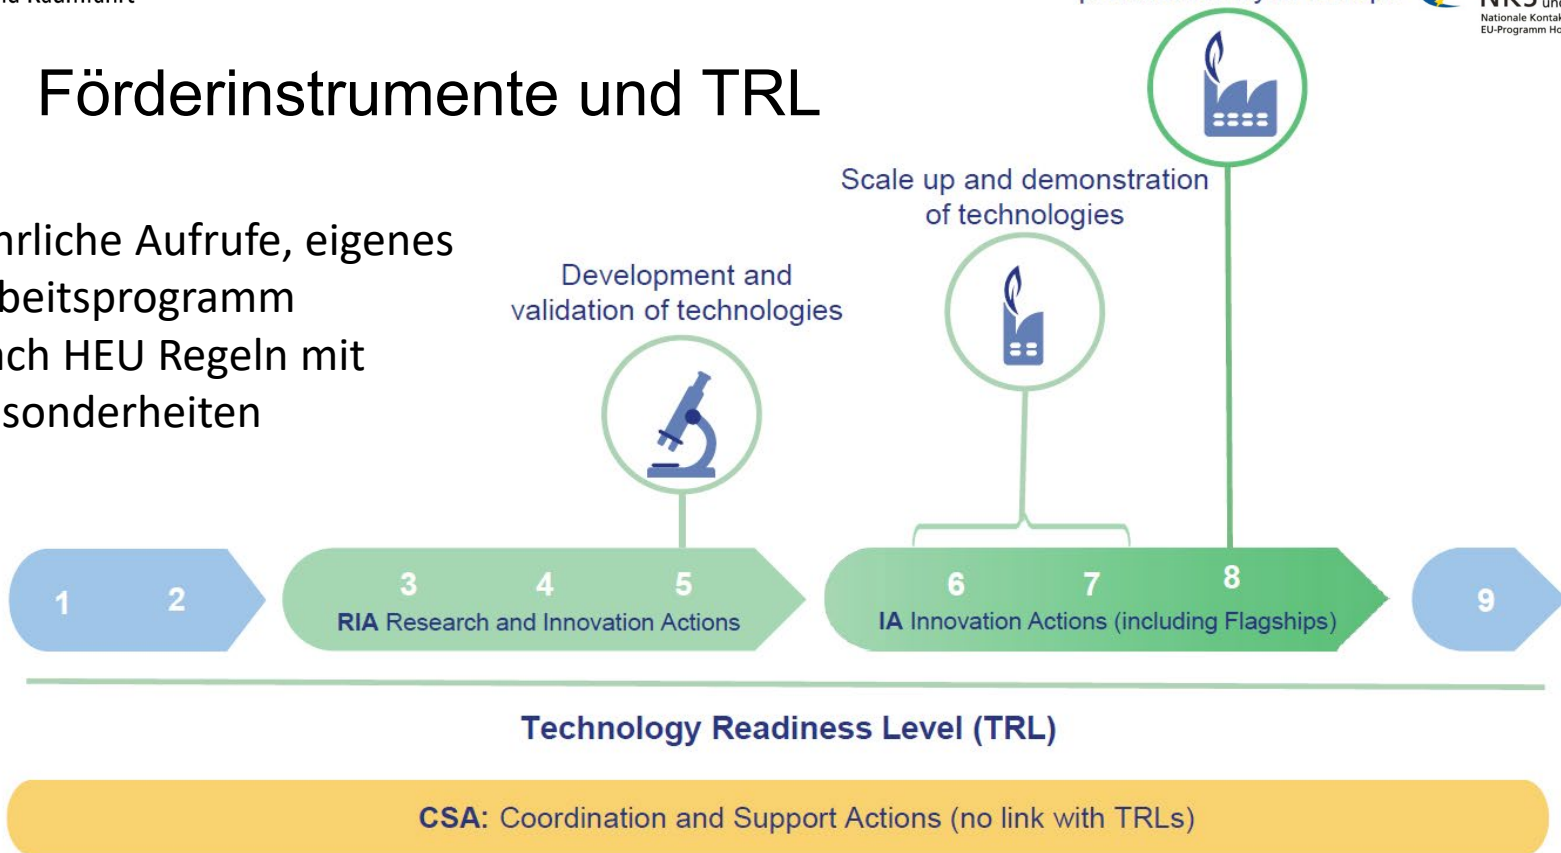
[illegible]

Nationale Kontak
EU-Programm Ho

Förderinstrumente und TRL

hrliche Aufrufe, eigenes
beitsprogramm
ch HEU Regeln mit
sonderheiten

Scale up and demonstration of technologies

Development and validation of technologies

1 2

3 4 5
RIA Research and Innovation Actions

6 7 8
IA Innovation Actions (including Flagships)

9

Technology Readiness Level (TRL)

CSA: Coordination and Support Actions (no link with TRLs)